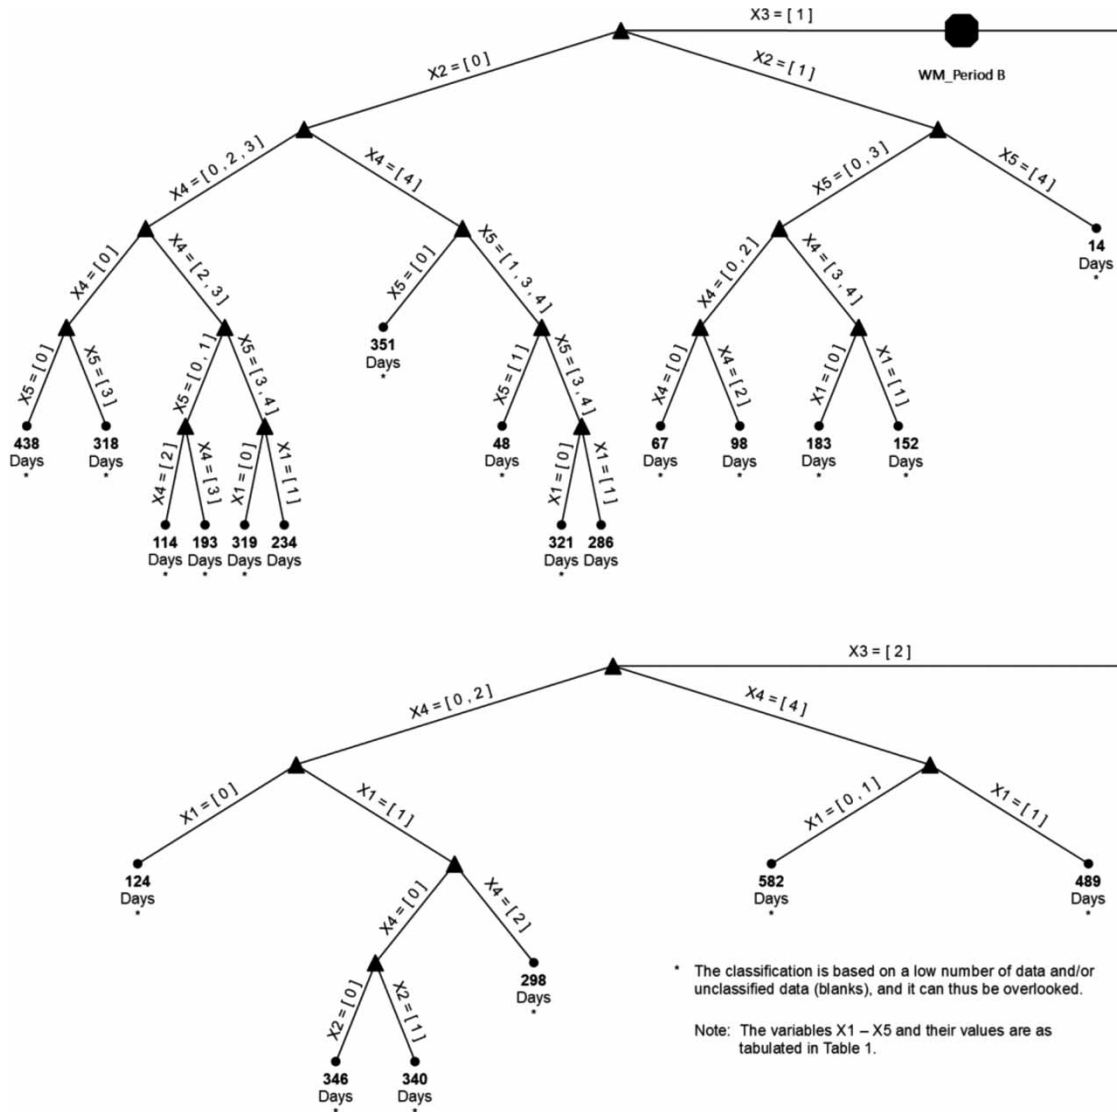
X3 = [ 1 ]

WM_Period B

X2 = [ 0 ]

X2 = [ 1 ]

X4 = [ 0 , 2 , 3 ]

X4 = [ 4 ]

X5 = [ 0 , 3 ]

X5 = [ 4 ]

X4 = [ 0 ]

X4 = [ 2 , 3 ]

X5 = [ 0 ]

X5 = [ 1 , 3 , 4 ]

X4 = [ 0 , 2 ]

X4 = [ 3 , 4 ]

14 Days *

X5 = [ 0 ]

X5 = [ 3 ]

X5 = [ 0 , 1 ]

X5 = [ 3 , 4 ]

351 Days *

X5 = [ 1 ]

X5 = [ 3 , 4 ]

X4 = [ 0 ]

X4 = [ 2 ]

X1 = [ 0 ]

X1 = [ 1 ]

438 Days *

318 Days *

X4 = [ 2 ]

X4 = [ 3 ]

X1 = [ 0 ]

X1 = [ 1 ]

48 Days *

X1 = [ 0 ]

X1 = [ 1 ]

67 Days *

98 Days *

183 Days *

152 Days *

114 Days *

193 Days *

319 Days *

234 Days

321 Days *

286 Days

X3 = [ 2 ]

X4 = [ 0 , 2 ]

X4 = [ 4 ]

X1 = [ 0 ]

X1 = [ 1 ]

X1 = [ 0 , 1 ]

X1 = [ 1 ]

124 Days *

X4 = [ 0 ]

X4 = [ 2 ]

582 Days *

489 Days *

298 Days *

X2 = [ 0 ]

X2 = [ 1 ]

346 Days *

340 Days *

* The classification is based on a low number of data and/or unclassified data (blanks), and it can thus be overlooked.

Note: The variables X1 – X5 and their values are as tabulated in Table 1.